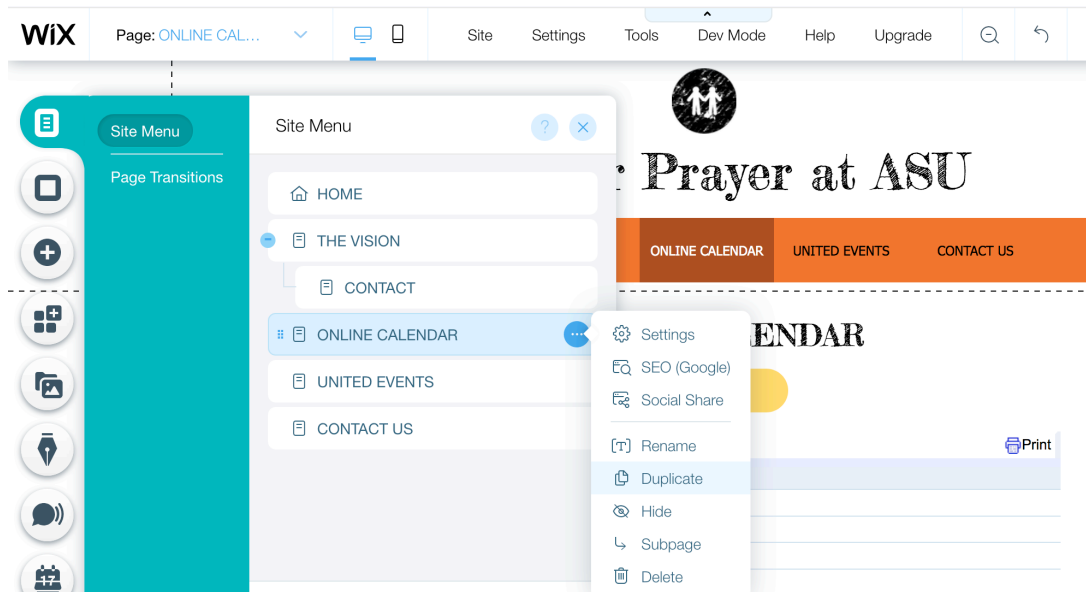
WiX Page: ONLINE CAL... Site Settings Tools Dev Mode Help Upgrade

Site Menu
Page Transitions

Site Menu ? ×

HOME
THE VISION
CONTACT
ONLINE CALENDAR
UNITED EVENTS
CONTACT US

r Prayer at ASU

ONLINE CALENDAR UNITED EVENTS CONTACT US

ENDAR

Settings
SEO (Google)
Social Share
Rename
Duplicate
Hide
Subpage
Delete

Print

17